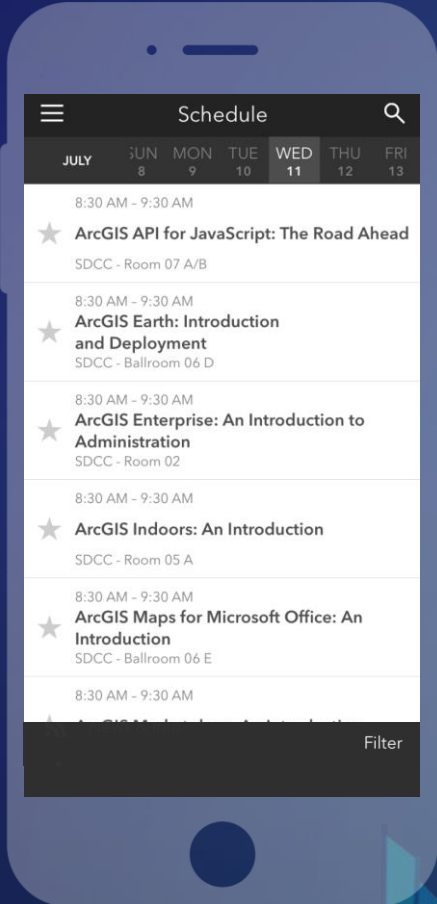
Schedule

JULY
SUN 8
MON 9
TUE 10
WED 11
THU 12
FRI 13

8:30 AM - 9:30 AM
ArcGIS API for JavaScript: The Road Ahead
SDCC - Room 07 A/B

8:30 AM - 9:30 AM
ArcGIS Earth: Introduction and Deployment
SDCC - Ballroom 06 D

8:30 AM - 9:30 AM
ArcGIS Enterprise: An Introduction to Administration
SDCC - Room 02

8:30 AM - 9:30 AM
ArcGIS Indoors: An Introduction
SDCC - Room 05 A

8:30 AM - 9:30 AM
ArcGIS Maps for Microsoft Office: An Introduction
SDCC - Ballroom 06 E

8:30 AM - 9:30 AM
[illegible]

Filter